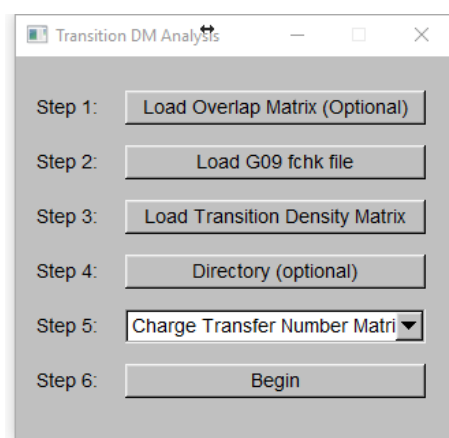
Transition DM Analysis

Step 1: Load Overlap Matrix (Optional)

Step 2: Load G09 fchk file

Step 3: Load Transition Density Matrix

Step 4: Directory (optional)

Step 5: Charge Transfer Number Matri

Step 6: Begin